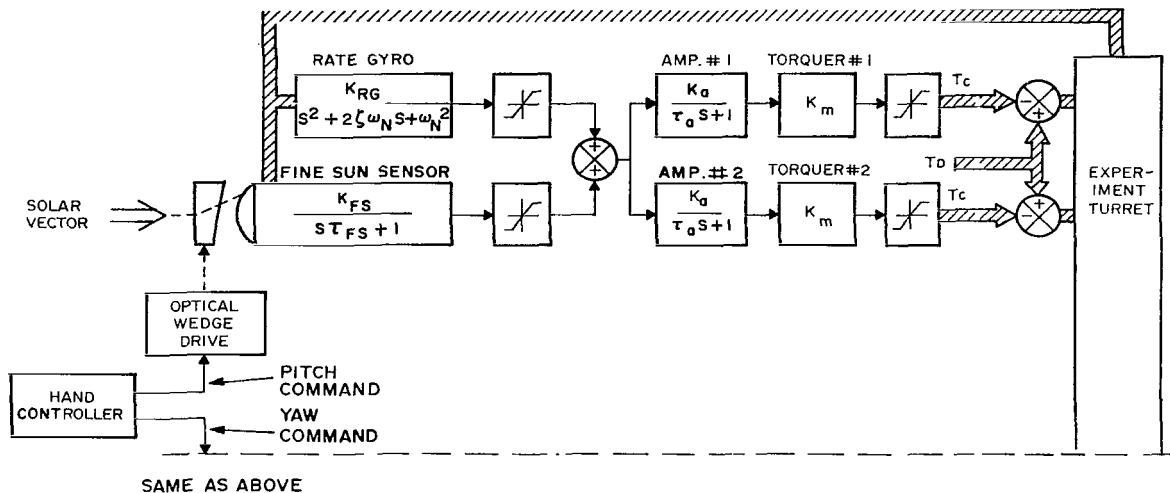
RATE GYRO

$\frac{K_{RG}}{S^2+2\zeta\omega_N S+\omega_N^2}$

FINE SUN SENSOR

$\frac{K_{FS}}{S\tau_{FS}+1}$

AMP. # 1

$\frac{K_a}{\tau_a S+1}$

TORQUER # 1

$K_m$

AMP. # 2

$\frac{K_a}{\tau_a S+1}$

TORQUER # 2

$K_m$

Tc

TD

Tc

EXPERIMENT TURRET

SOLAR VECTOR

OPTICAL WEDGE DRIVE

HAND CONTROLLER

PITCH COMMAND

YAW COMMAND

SAME AS ABOVE